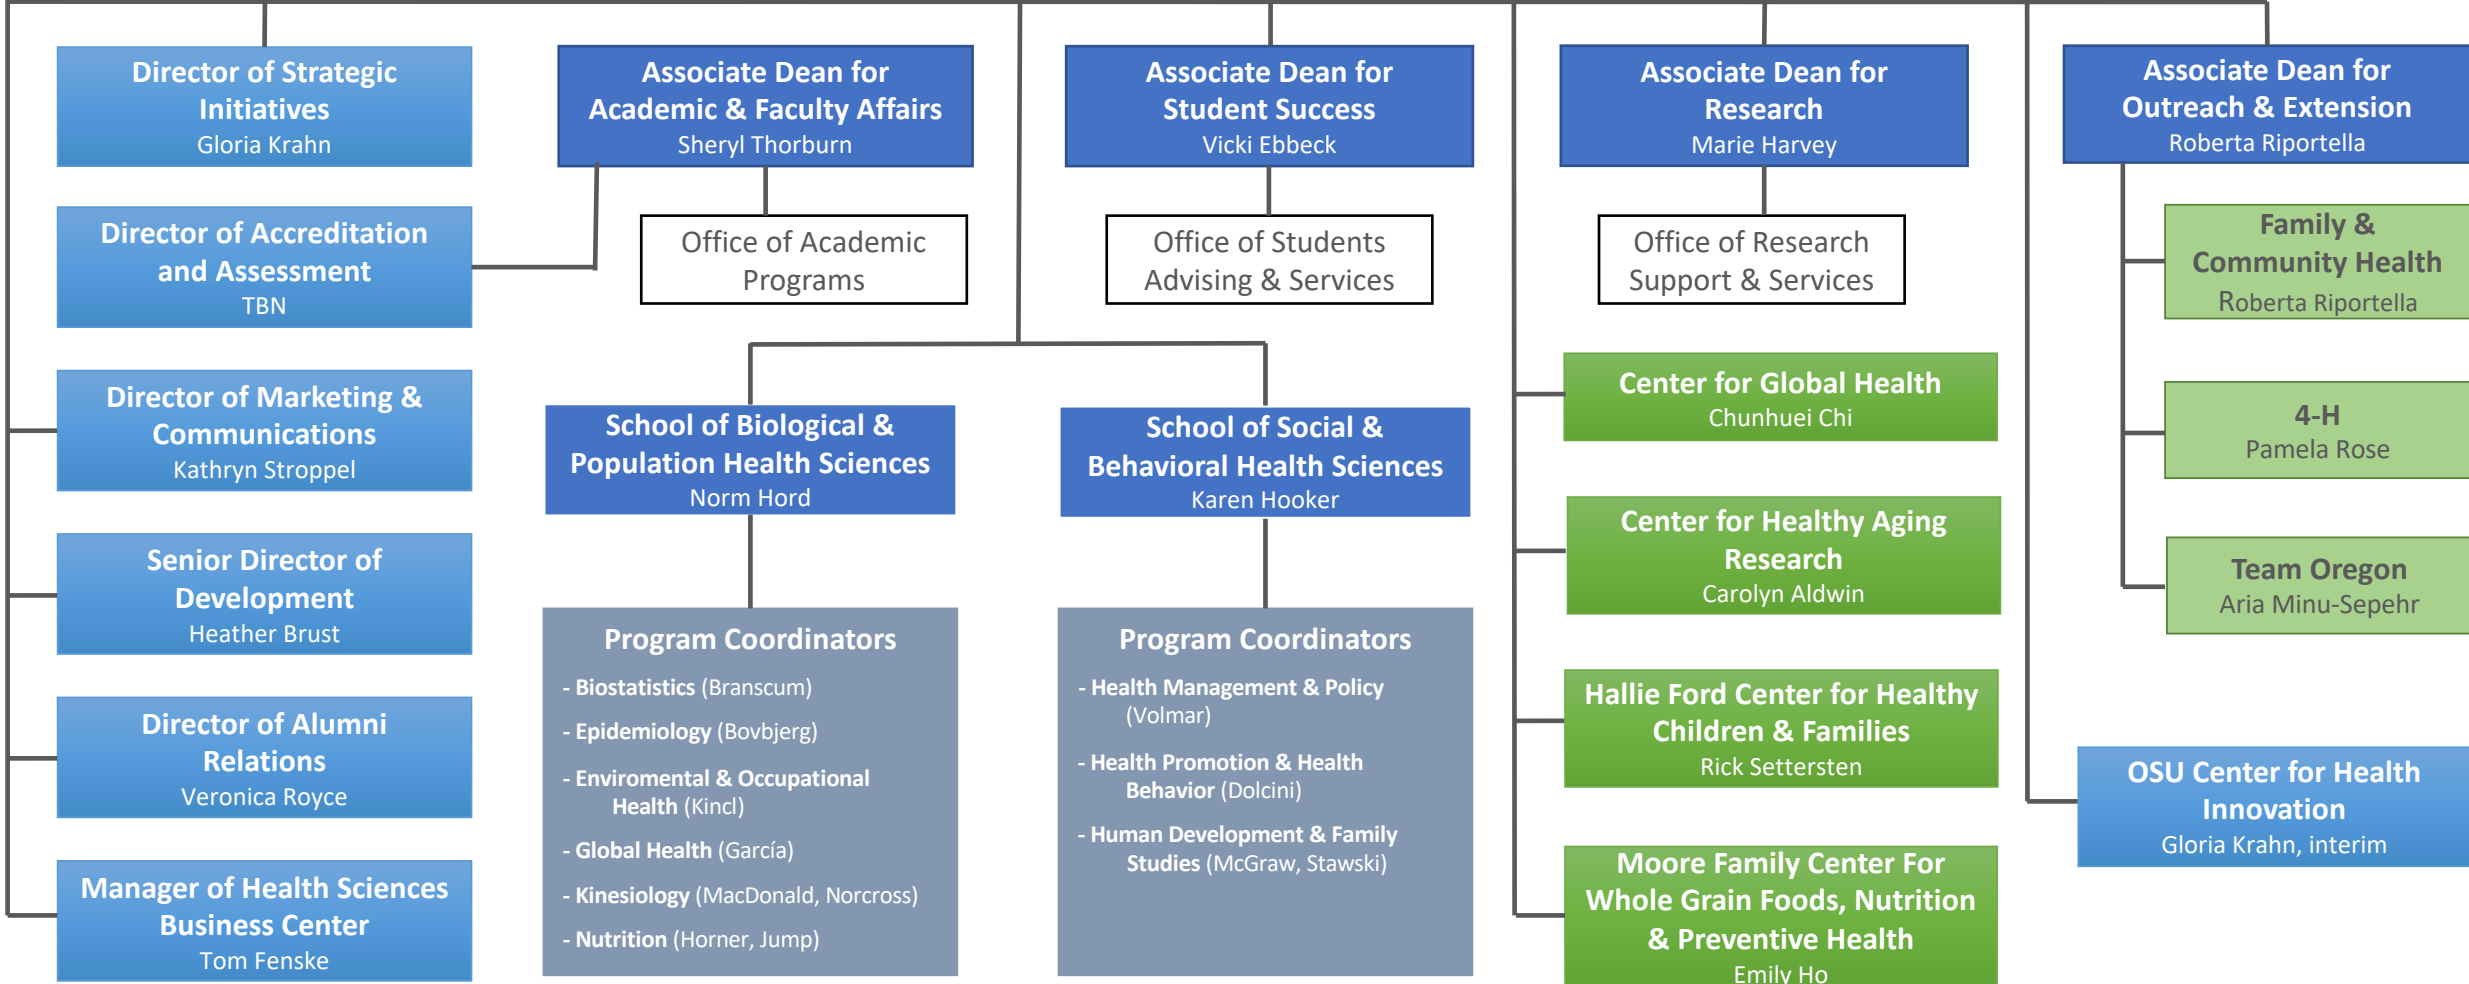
Director of Strategic Initiatives
Gloria Krahn

Director of Accreditation and Assessment
TBN

Director of Marketing & Communications
Kathryn Stroppel

Senior Director of Development
Heather Brust

Director of Alumni Relations
Veronica Royce

Manager of Health Sciences Business Center
Tom Fenske

Associate Dean for Academic & Faculty Affairs
Sheryl Thorburn

Office of Academic Programs

Associate Dean for Student Success
Vicki Ebbeck

Office of Students Advising & Services

School of Biological & Population Health Sciences
Norm Hord

Program Coordinators
- Biostatistics (Branscum)
- Epidemiology (Bovbjerg)
- Enviromental & Occupational Health (Kincl)
- Global Health (García)
- Kinesiology (MacDonald, Norcross)
- Nutrition (Horner, Jump)

School of Social & Behavioral Health Sciences
Karen Hooker

Program Coordinators
- Health Management & Policy (Volmar)
- Health Promotion & Health Behavior (Dolcini)
- Human Development & Family Studies (McGraw, Stawski)

Associate Dean for Research
Marie Harvey

Office of Research Support & Services

Center for Global Health
Chunhuei Chi

Center for Healthy Aging Research
Carolyn Aldwin

Hallie Ford Center for Healthy Children & Families
Rick Settersten

Moore Family Center For Whole Grain Foods, Nutrition & Preventive Health
Emily Ho

Associate Dean for Outreach & Extension
Roberta Riportella

Family & Community Health
Roberta Riportella

4-H
Pamela Rose

Team Oregon
Aria Minu-Sepehr

OSU Center for Health Innovation
Gloria Krahn, interim